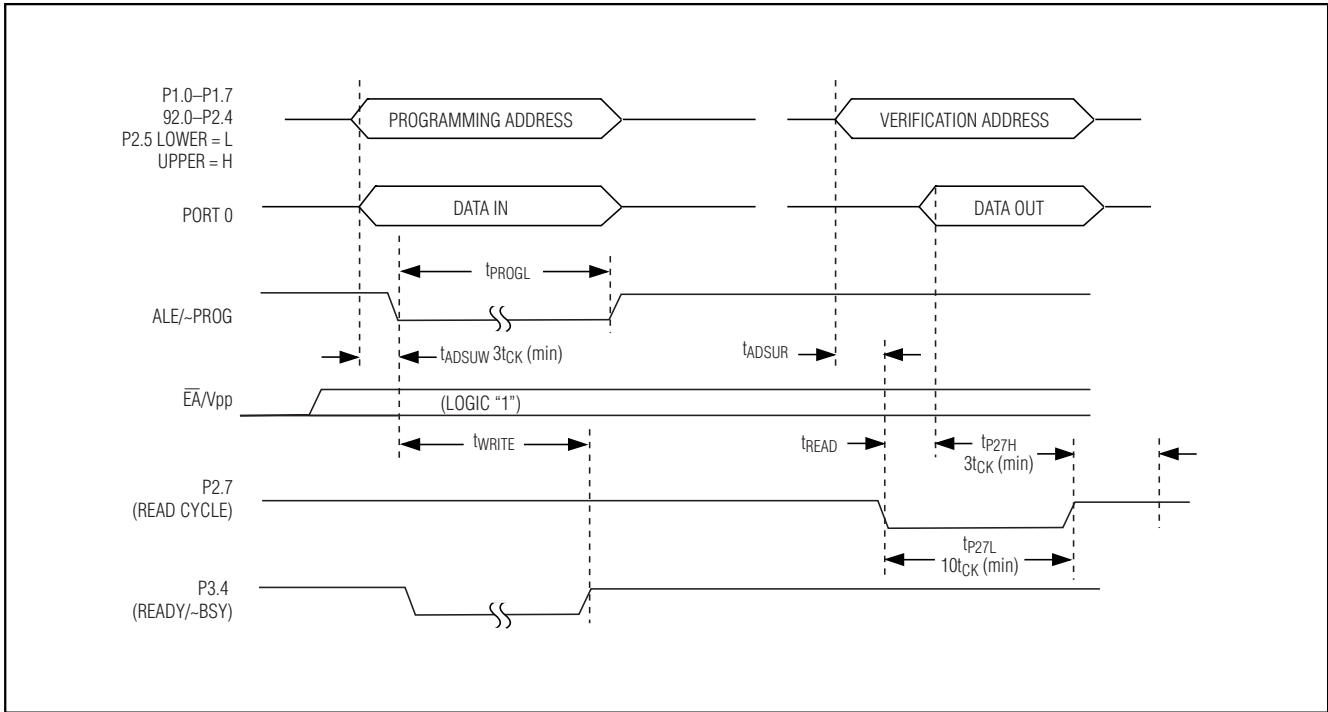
P1.0–P1.7
92.0–P2.4
P2.5 LOWER = L
UPPER = H

PROGRAMMING ADDRESS

VERIFICATION ADDRESS

PORT 0

DATA IN

DATA OUT

$t_{PROGL}$

ALE/~PROG

$t_{ADSUW}$ $3t_{CK}$ (min)

$t_{ADSUR}$

$\overline{EA}$/Vpp

(LOGIC "1")

$t_{WRITE}$

$t_{READ}$

$t_{P27H}$
$3t_{CK}$ (min)

P2.7
(READ CYCLE)

$t_{P27L}$
$10t_{CK}$ (min)

P3.4
(READY/~BSY)